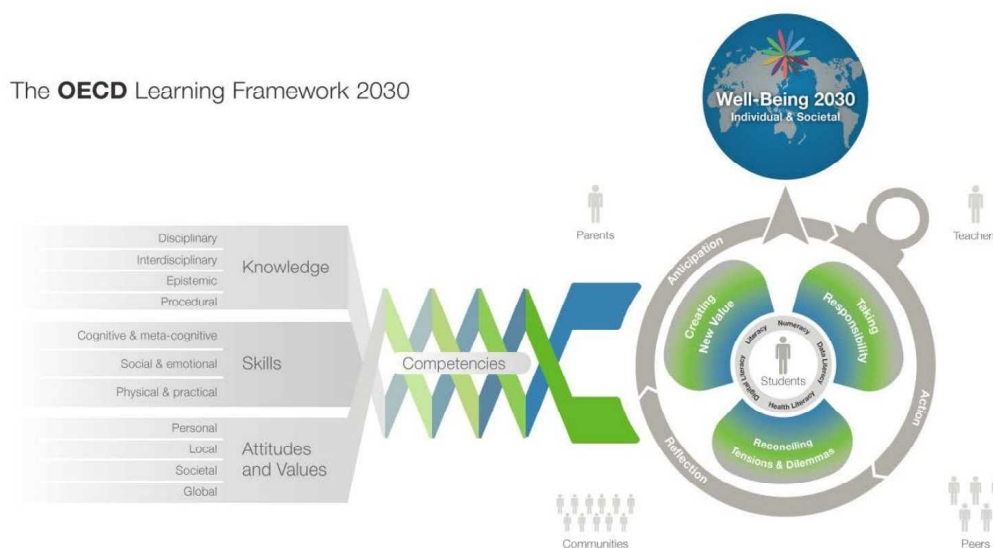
The **OECD** Learning Framework 2030

Well-Being 2030
Individual & Societal

Disciplinary
Interdisciplinary
Epistemic
Procedural
Knowledge

Cognitive & meta-cognitive
Social & emotional
Physical & practical
Skills

Personal
Local
Societal
Global
Attitudes and Values

Competencies

Parents

Teacher

Anticipation

Action

Reflection

Creating New Value

Taking Responsibility

Reconciling Tensions & Dilemmas

Literacy
Numeracy
Data Literacy
Health Literacy
Digital Literacy
Students

Communities

Peers